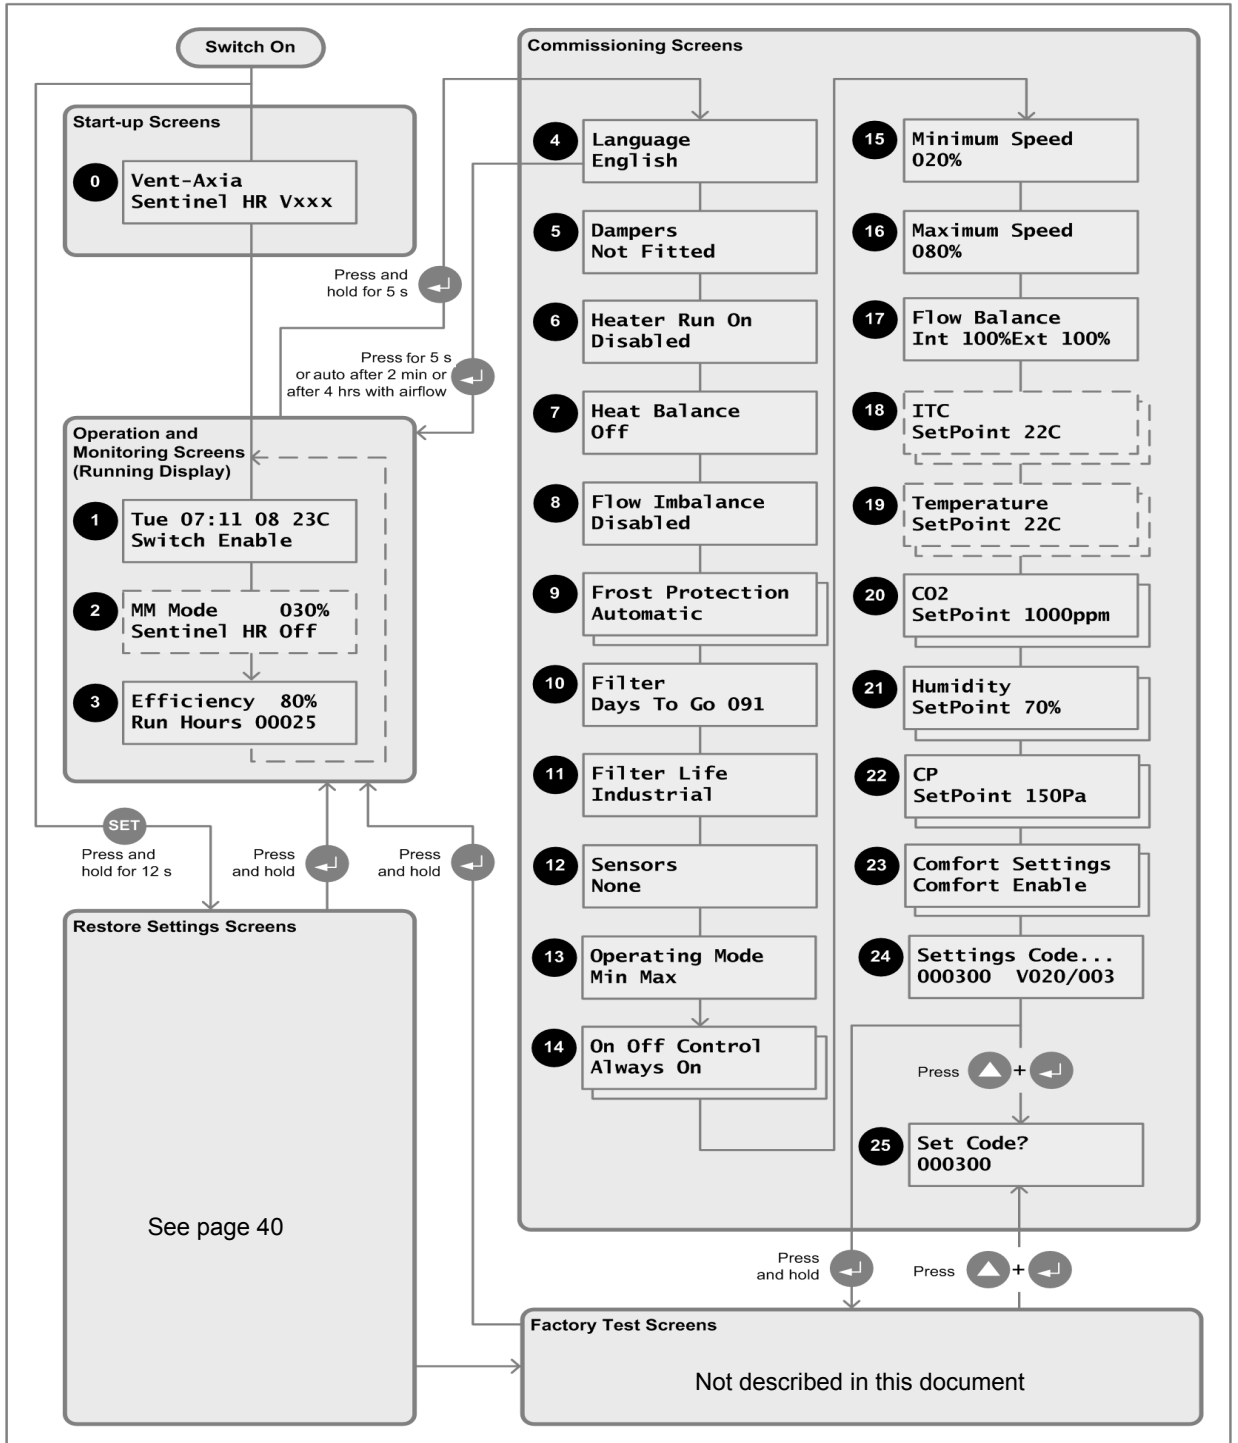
Switch On

Start-up Screens

0 Vent-Axia
Sentinel HR Vxxx

Press and hold for 5 s

Press for 5 s or auto after 2 min or after 4 hrs with airflow

Operation and Monitoring Screens (Running Display)

1 Tue 07:11 08 23C
Switch Enable

2 MM Mode 030%
Sentinel HR Off

3 Efficiency 80%
Run Hours 00025

SET

Press and hold for 12 s

Press and hold

Press and hold

Restore Settings Screens

See page 40

Commissioning Screens

4 Language
English

5 Dampers
Not Fitted

6 Heater Run On
Disabled

7 Heat Balance
Off

8 Flow Imbalance
Disabled

9 Frost Protection
Automatic

10 Filter
Days To Go 091

11 Filter Life
Industrial

12 Sensors
None

13 Operating Mode
Min Max

14 On Off Control
Always On

15 Minimum Speed
020%

16 Maximum Speed
080%

17 Flow Balance
Int 100%Ext 100%

18 ITC
SetPoint 22C

19 Temperature
SetPoint 22C

20 CO2
SetPoint 1000ppm

21 Humidity
SetPoint 70%

22 CP
SetPoint 150Pa

23 Comfort Settings
Comfort Enable

24 Settings Code...
000300 V020/003

Press +

25 Set Code?
000300

Press and hold

Press +

Factory Test Screens

Not described in this document